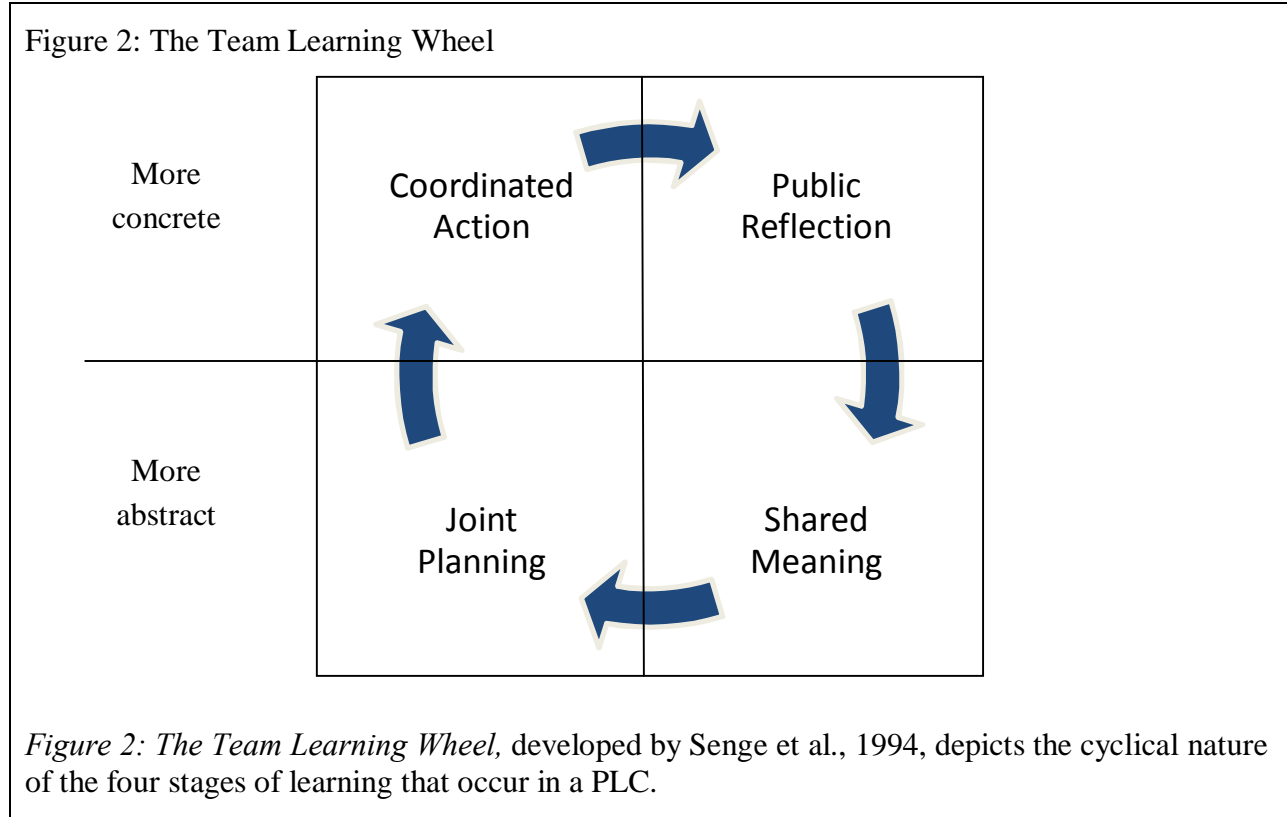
Figure 2: The Team Learning Wheel

More concrete

Coordinated Action

Public Reflection

More abstract

Joint Planning

Shared Meaning

*Figure 2: The Team Learning Wheel,* developed by Senge et al., 1994, depicts the cyclical nature of the four stages of learning that occur in a PLC.